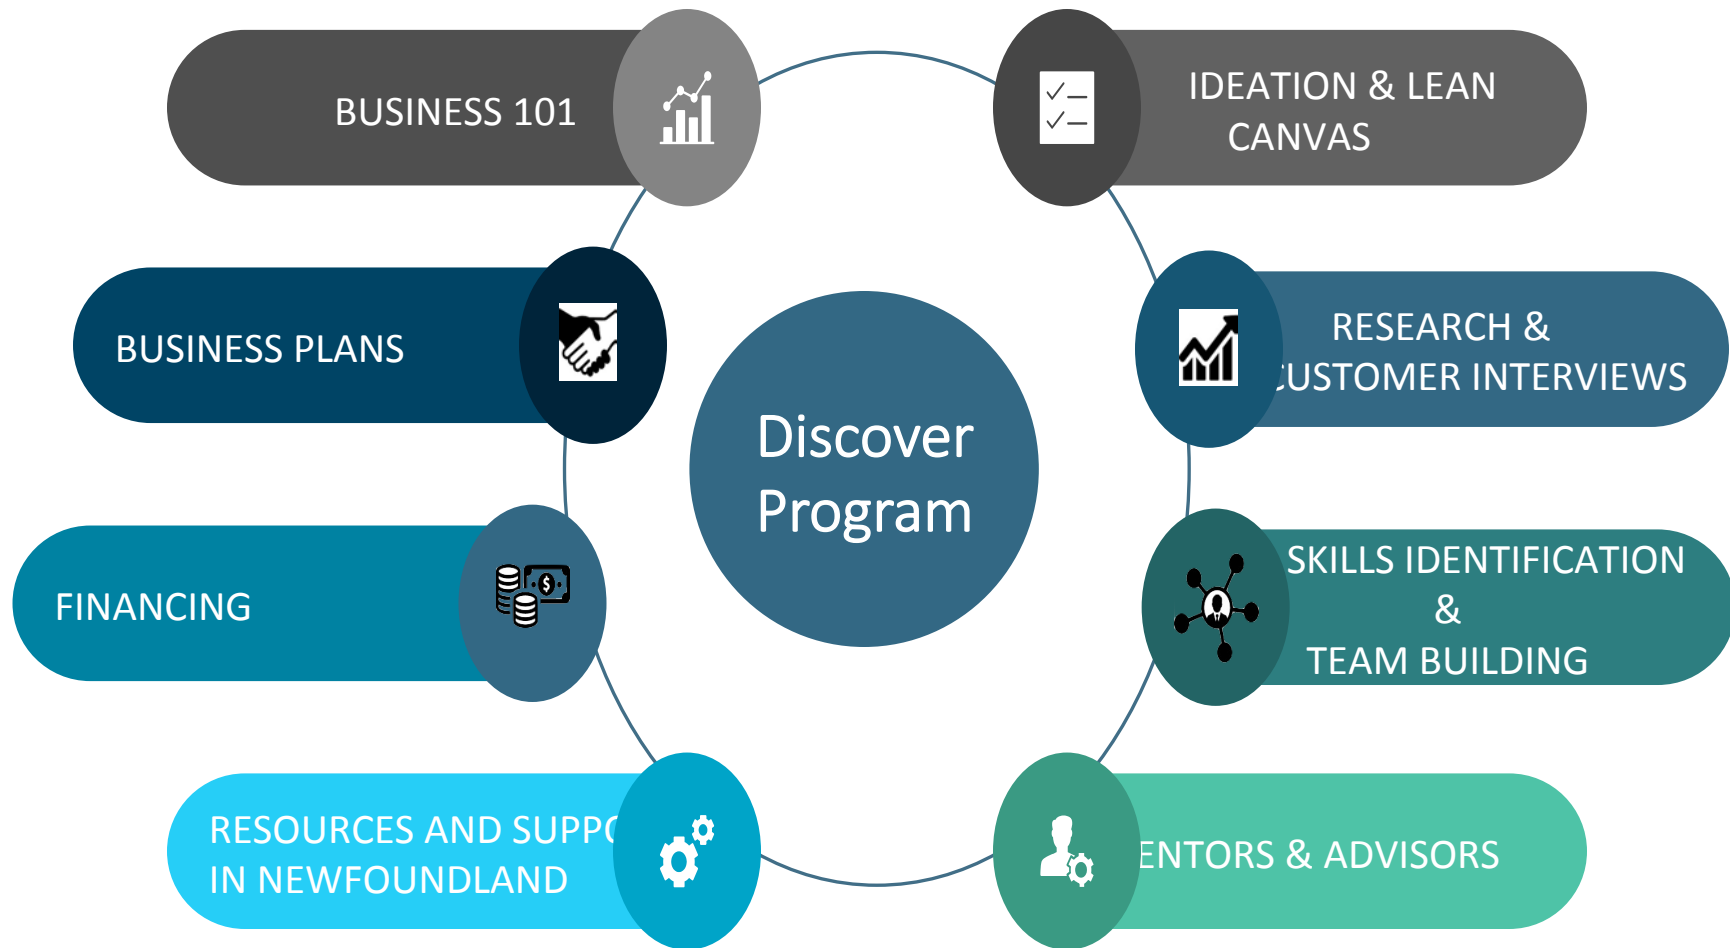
BUSINESS 101

IDEATION & LEAN CANVAS

BUSINESS PLANS

RESEARCH & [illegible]USTOMER INTERVIEWS

Discover Program

FINANCING

SKILLS IDENTIFICATION & TEAM BUILDING

RESOURCES AND SUPP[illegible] IN NEWFOUNDLAND

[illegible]ENTORS & ADVISORS